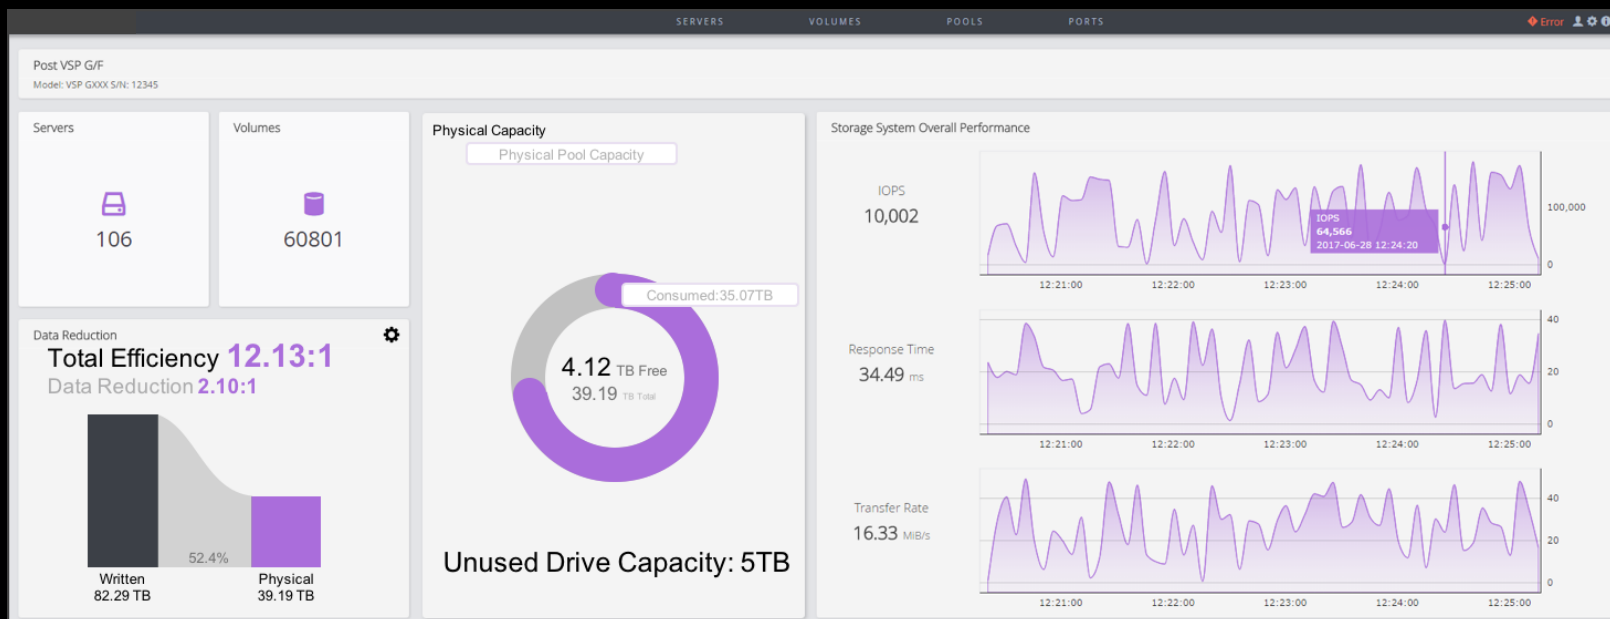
SERVERS VOLUMES POOLS PORTS

Error

Post VSP G/F
Model: VSP GXXX S/N: 12345

Servers
106

Volumes
60801

Physical Capacity
Physical Pool Capacity
Consumed:35.07TB
4.12 TB Free
39.19 TB Total
Unused Drive Capacity: 5TB

Data Reduction
Total Efficiency 12.13:1
Data Reduction 2.10:1
52.4%
Written
82.29 TB
Physical
39.19 TB

Storage System Overall Performance

IOPS
10,002
IOPS
64,566
2017-06-28 12:24:20
100,000
0
12:21:00 12:22:00 12:23:00 12:24:00 12:25:00

Response Time
34.49 ms
40
20
0
12:21:00 12:22:00 12:23:00 12:24:00 12:25:00

Transfer Rate
16.33 MiB/s
40
20
0
12:21:00 12:22:00 12:23:00 12:24:00 12:25:00